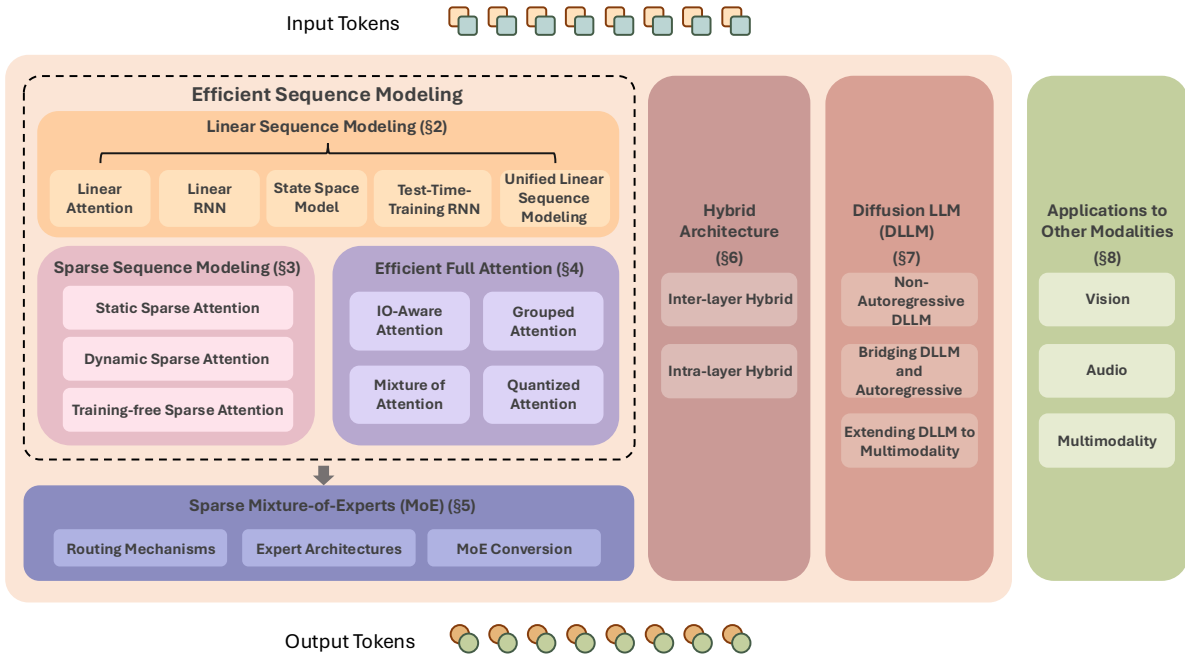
Input Tokens

Efficient Sequence Modeling

Linear Sequence Modeling (§2)

Linear Attention

Linear RNN

State Space Model

Test-Time-Training RNN

Unified Linear Sequence Modeling

Sparse Sequence Modeling (§3)

Static Sparse Attention

Dynamic Sparse Attention

Training-free Sparse Attention

Efficient Full Attention (§4)

IO-Aware Attention

Grouped Attention

Mixture of Attention

Quantized Attention

Sparse Mixture-of-Experts (MoE) (§5)

Routing Mechanisms

Expert Architectures

MoE Conversion

Hybrid Architecture (§6)

Inter-layer Hybrid

Intra-layer Hybrid

Diffusion LLM (DLLM) (§7)

Non-Autoregressive DLLM

Bridging DLLM and Autoregressive

Extending DLLM to Multimodality

Applications to Other Modalities (§8)

Vision

Audio

Multimodality

Output Tokens